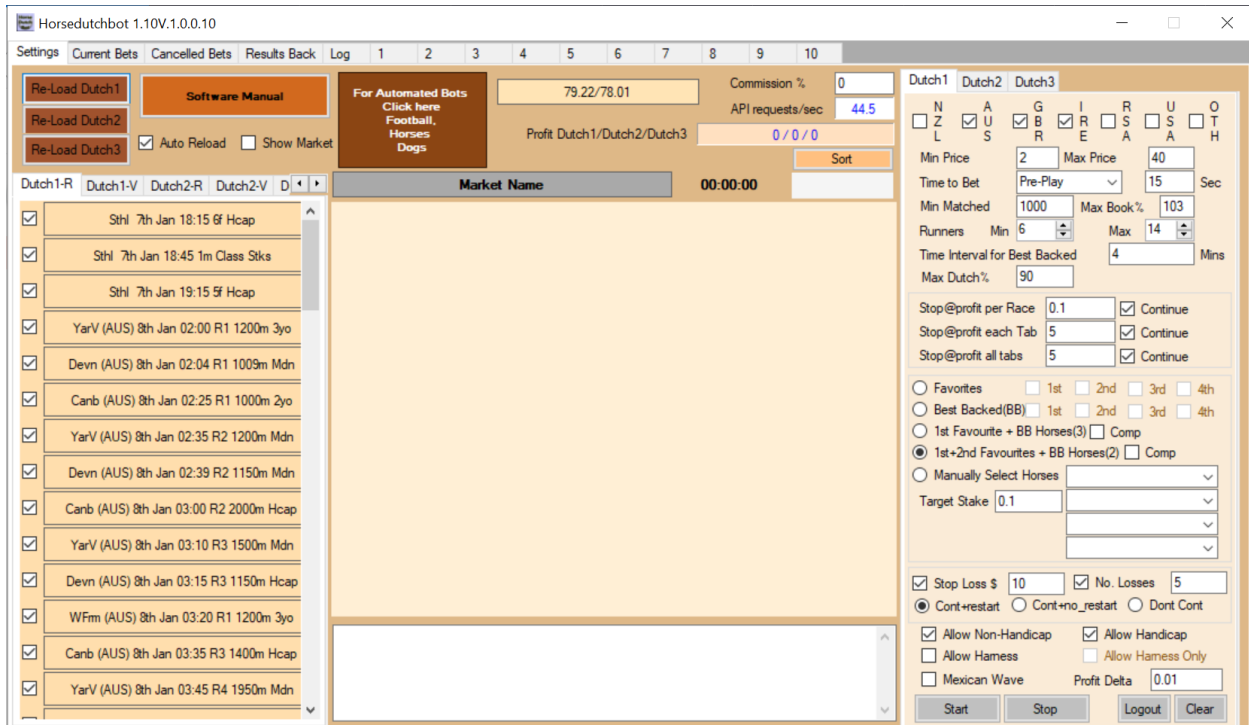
Horsedutchbot 1.10V.1.0.0.10

Settings | Current Bets | Cancelled Bets | Results Back | Log | 1 | 2 | 3 | 4 | 5 | 6 | 7 | 8 | 9 | 10

Re-Load Dutch1
Re-Load Dutch2
Re-Load Dutch3

Software Manual

Auto Reload
Show Market

For Automated Bots Click here Football, Horses Dogs

79.22/78.01

Commission % 0
API requests/sec 44.5

Profit Dutch1/Dutch2/Dutch3 0 / 0 / 0

Sort

Dutch1-R | Dutch1-V | Dutch2-R | Dutch2-V | D

Market Name
00:00:00

Sthl 7th Jan 18:15 6f Hcap
Sthl 7th Jan 18:45 1m Class Stks
Sthl 7th Jan 19:15 5f Hcap
YarV (AUS) 8th Jan 02:00 R1 1200m 3yo
Devn (AUS) 8th Jan 02:04 R1 1009m Mdn
Canb (AUS) 8th Jan 02:25 R1 1000m 2yo
YarV (AUS) 8th Jan 02:35 R2 1200m Mdn
Devn (AUS) 8th Jan 02:39 R2 1150m Mdn
Canb (AUS) 8th Jan 03:00 R2 2000m Hcap
YarV (AUS) 8th Jan 03:10 R3 1500m Mdn
Devn (AUS) 8th Jan 03:15 R3 1150m Hcap
WFrm (AUS) 8th Jan 03:20 R1 1200m 3yo
Canb (AUS) 8th Jan 03:35 R3 1400m Hcap
YarV (AUS) 8th Jan 03:45 R4 1950m Mdn

Dutch1 | Dutch2 | Dutch3

N Z L
A U S
G B R
I R E
R S A
U S A
O T H

Min Price 2
Max Price 40
Time to Bet Pre-Play 15 Sec
Min Matched 1000
Max Book% 103
Runners Min 6 Max 14
Time Interval for Best Backed 4 Mins
Max Dutch% 90

Stop@profit per Race 0.1 Continue
Stop@profit each Tab 5 Continue
Stop@profit all tabs 5 Continue

Favorites 1st 2nd 3rd 4th
Best Backed(BB) 1st 2nd 3rd 4th
1st Favourite + BB Horses(3) Comp
1st+2nd Favourites + BB Horses(2) Comp
Manually Select Horses
Target Stake 0.1

Stop Loss $ 10
No. Losses 5
Cont+restart
Cont+no_restart
Dont Cont

Allow Non-Handicap
Allow Handicap
Allow Harness
Allow Harness Only
Mexican Wave
Profit Delta 0.01

Start
Stop
Logout
Clear